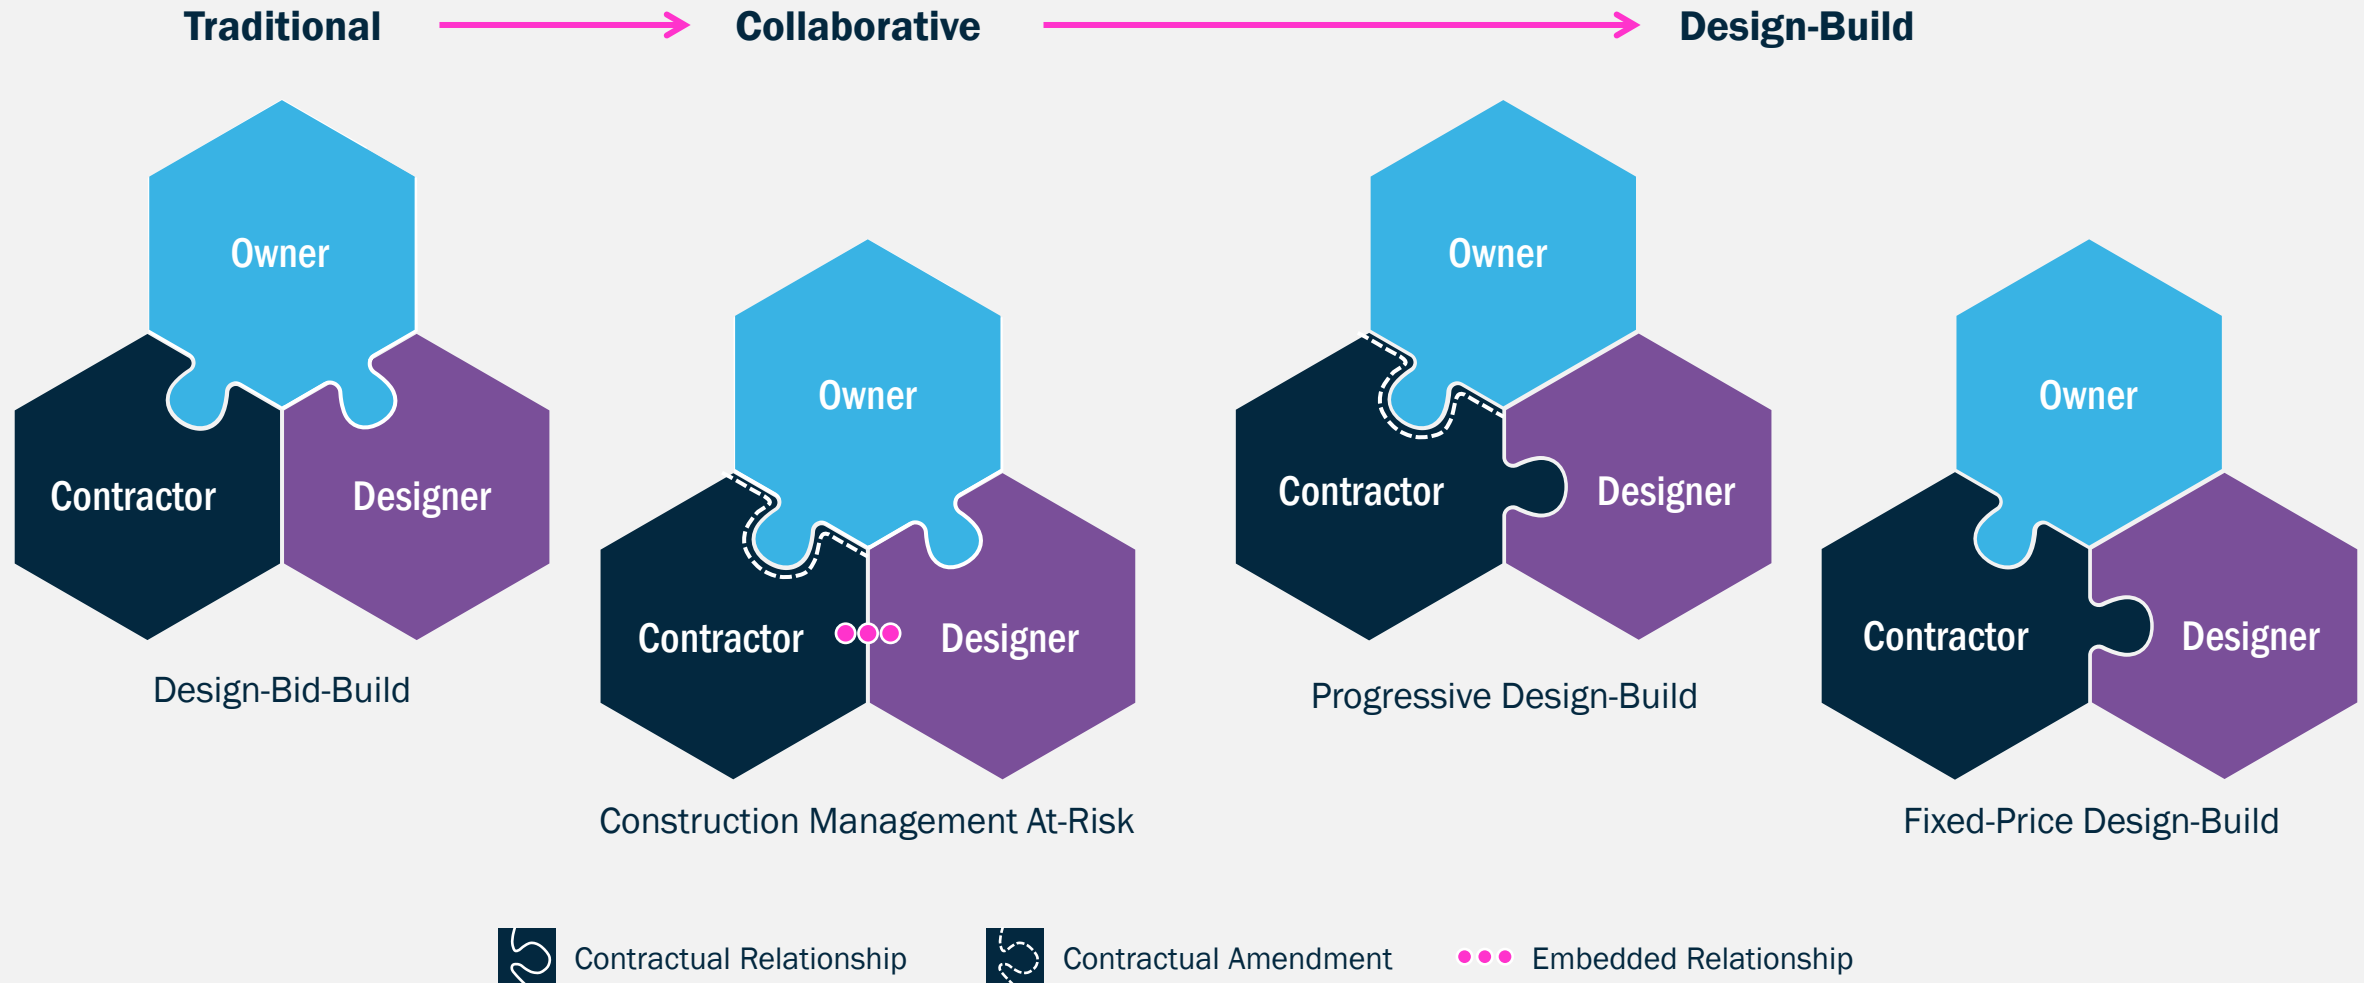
Traditional Collaborative Design-Build

Owner
Contractor
Designer
Design-Bid-Build

Owner
Contractor
Designer
Construction Management At-Risk

Owner
Contractor
Designer
Progressive Design-Build

Owner
Contractor
Designer
Fixed-Price Design-Build

Contractual Relationship Contractual Amendment Embedded Relationship